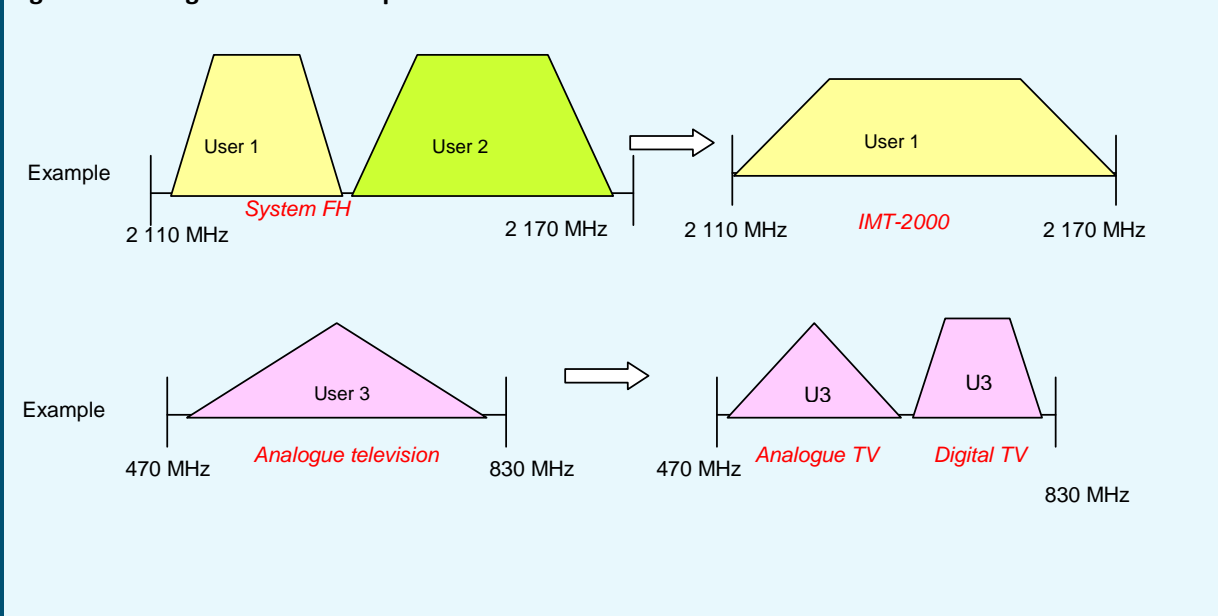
Example

User 1

User 2

System FH

2 110 MHz

2 170 MHz

User 1

IMT-2000

2 110 MHz

2 170 MHz

Example

User 3

Analogue television

470 MHz

830 MHz

U3

U3

Analogue TV

Digital TV

470 MHz

830 MHz